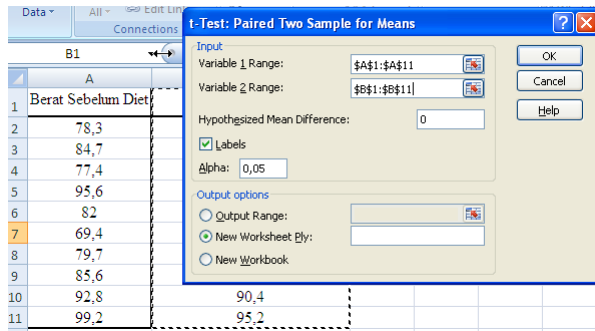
Data

All

Edit Lin

Connections

B1

t-Test: Paired Two Sample for Means

?

X

Input

Variable 1 Range: $A$1:$A$11

Variable 2 Range: $B$1:$B$11

Hypothesized Mean Difference: 0

Labels

Alpha: 0,05

Output options

Output Range:

New Worksheet Ply:

New Workbook

OK

Cancel

Help

| | A | B |
|---|---|---|
| 1 | Berat Sebelum Diet | |
| 2 | 78,3 | |
| 3 | 84,7 | |
| 4 | 77,4 | |
| 5 | 95,6 | |
| 6 | 82 | |
| 7 | 69,4 | |
| 8 | 79,7 | |
| 9 | 85,6 | |
| 10 | 92,8 | 90,4 |
| 11 | 99,2 | 95,2 |